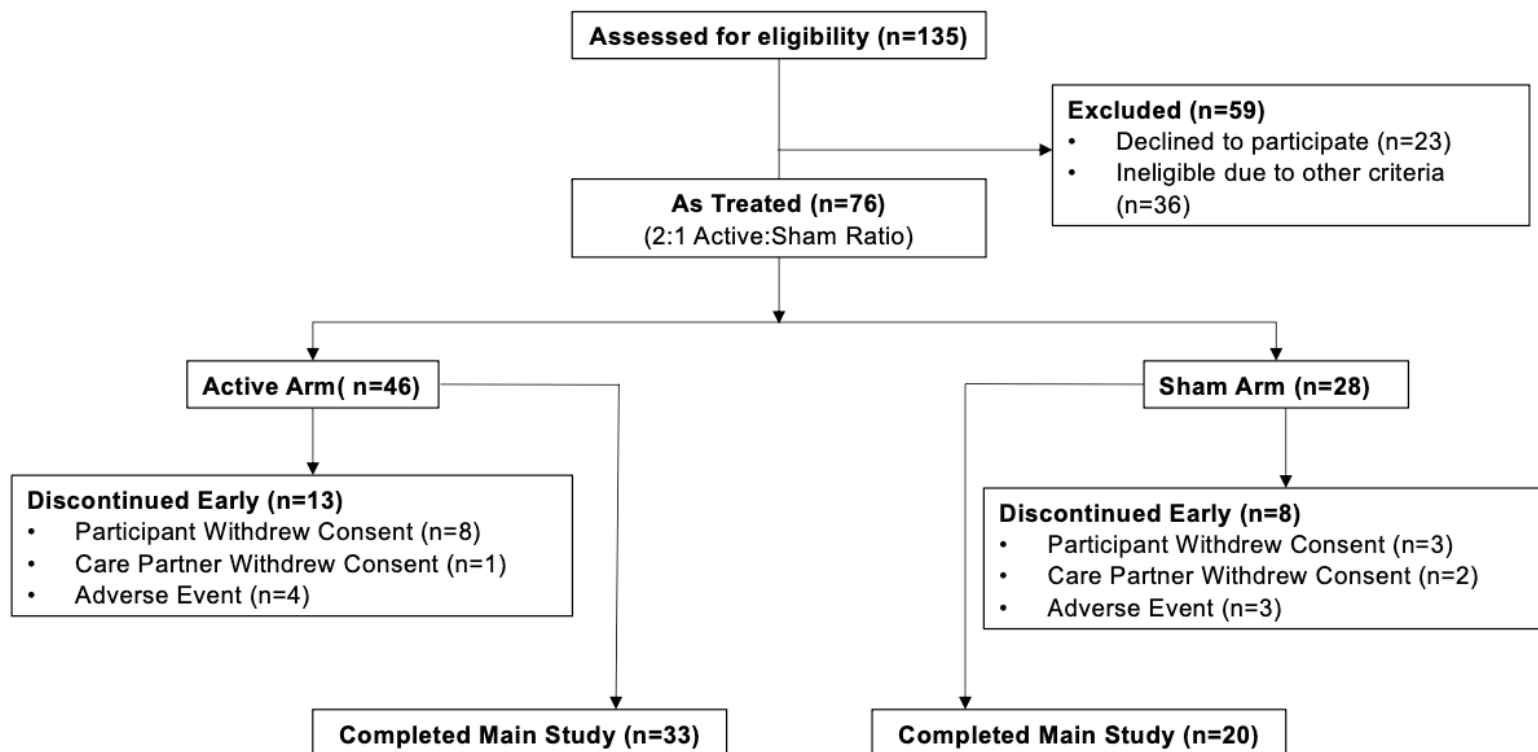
Assessed for eligibility (n=135)

Excluded (n=59)
• Declined to participate (n=23)
• Ineligible due to other criteria (n=36)

As Treated (n=76)
(2:1 Active:Sham Ratio)

Active Arm( n=46)

Sham Arm (n=28)

Discontinued Early (n=13)
• Participant Withdrew Consent (n=8)
• Care Partner Withdrew Consent (n=1)
• Adverse Event (n=4)

Discontinued Early (n=8)
• Participant Withdrew Consent (n=3)
• Care Partner Withdrew Consent (n=2)
• Adverse Event (n=3)

Completed Main Study (n=33)

Completed Main Study (n=20)